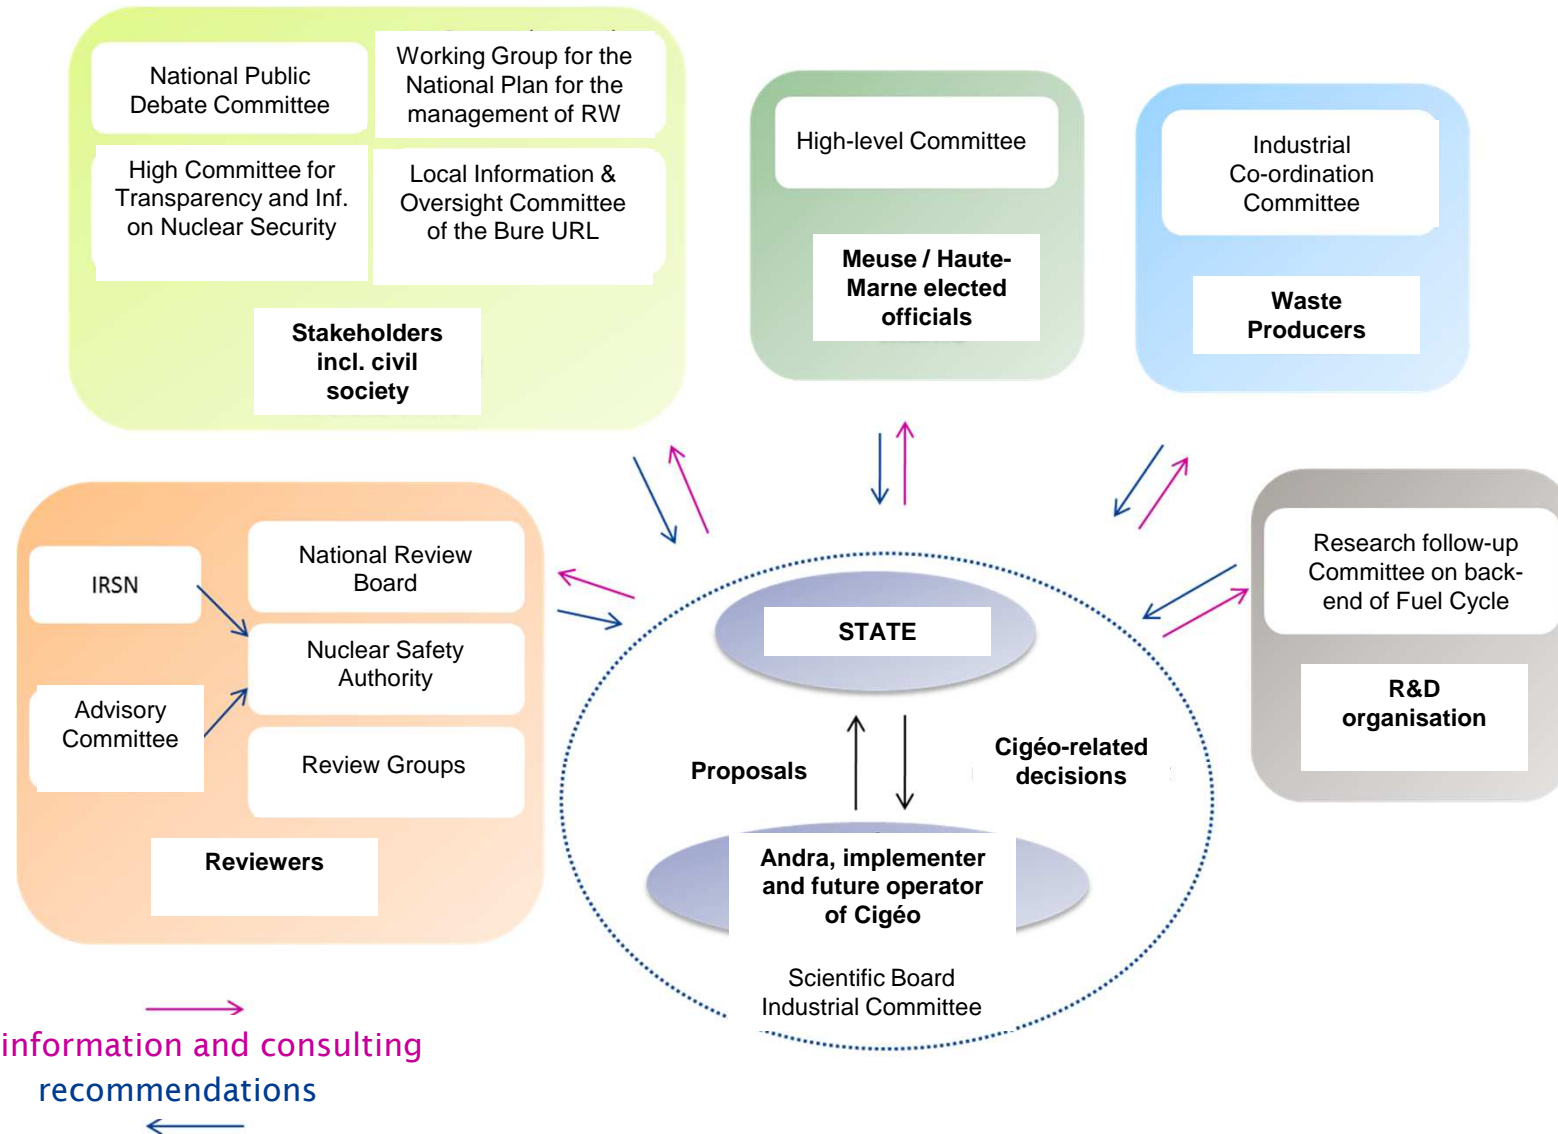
National Public Debate Committee

Working Group for the National Plan for the management of RW

High Committee for Transparency and Inf. on Nuclear Security

Local Information & Oversight Committee of the Bure URL

Stakeholders incl. civil society

High-level Committee

Meuse / Haute-Marne elected officials

Industrial Co-ordination Committee

Waste Producers

IRSN

National Review Board

Nuclear Safety Authority

Advisory Committee

Review Groups

Reviewers

STATE

Proposals

Cigéo-related decisions

Andra, implementer and future operator of Cigéo

Scientific Board
Industrial Committee

Research follow-up Committee on back-end of Fuel Cycle

R&D organisation

information and consulting

recommendations